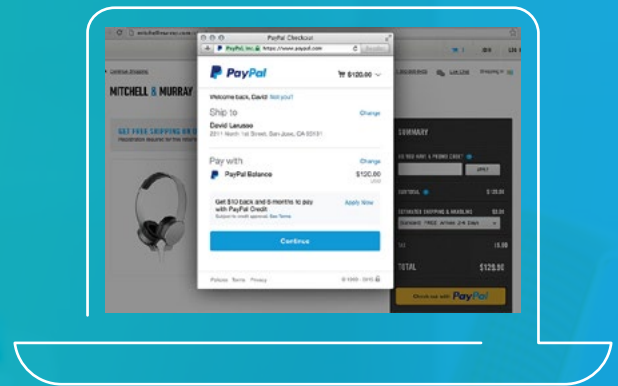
mitchellmurray.com

PayPal Checkout

PayPal, Inc. [US] https://www.paypal.com

Continue Shopping

MITCHELL & MURRAY

GET FREE SHIPPING ON

Live Chat

PayPal

$120.00

Welcome back, David! Not you?

Ship to

Change

David Larusso

2211 North 1st Street, San Jose, CA 95131

Pay with

Change

PayPal Balance

$120.00

USD

Get $10 back and 6 months to pay with PayPal Credit

Subject to credit approval. See Terms

Apply Now

Continue

Policies Terms Privacy

SUMMARY

DO YOU HAVE A PROMO CODE?

APPLY

SUBTOTAL

$120.00

ESTIMATED SHIPPING & HANDLING

$0.00

TAX

$0.00

TOTAL

$120.00

Check out with PayPal